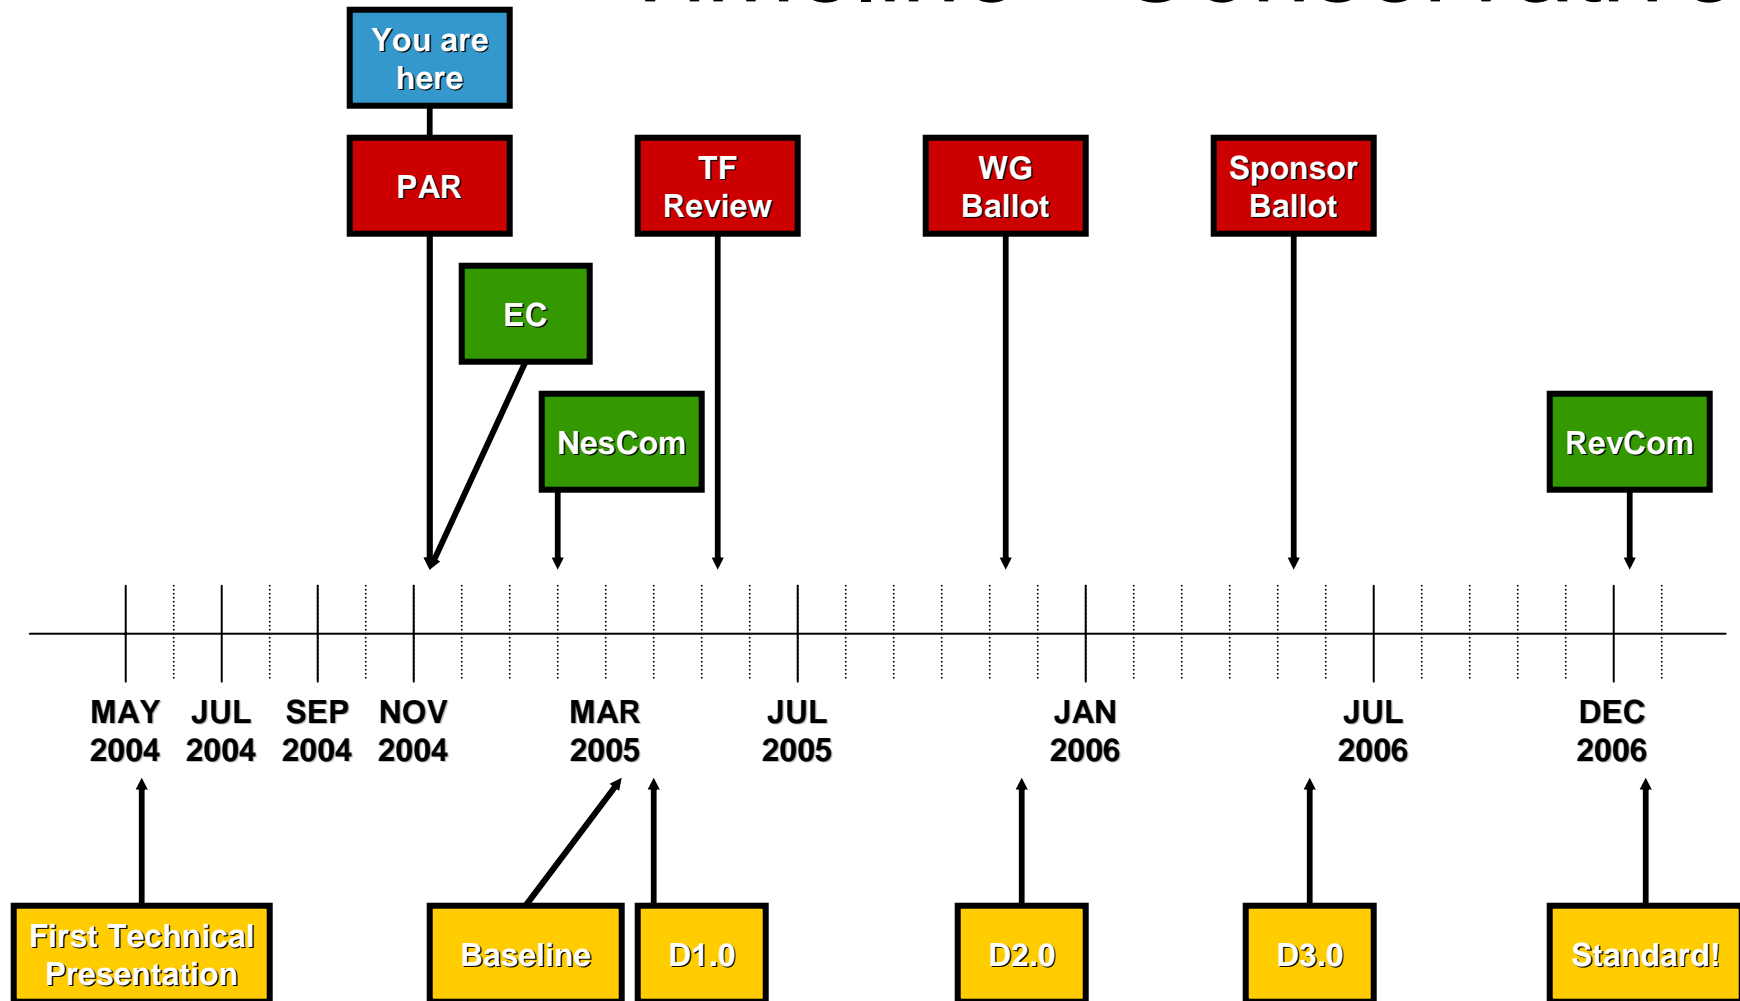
You are here

PAR

TF Review

WG Ballot

Sponsor Ballot

EC

NesCom

RevCom

MAY 2004 JUL 2004 SEP 2004 NOV 2004 MAR 2005 JUL 2005 JAN 2006 JUL 2006 DEC 2006

First Technical Presentation

Baseline

D1.0

D2.0

D3.0

Standard!